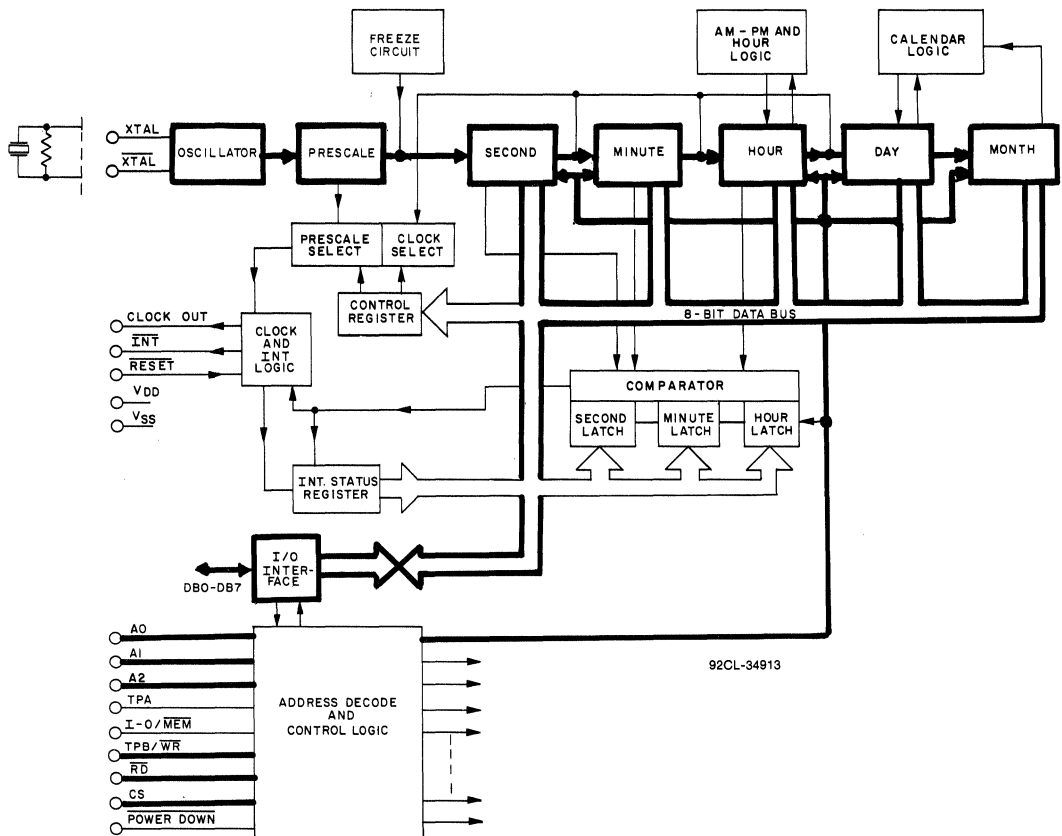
FREEZE CIRCUIT

AM - PM AND HOUR LOGIC

CALENDAR LOGIC

XTAL

$\overline{XTAL}$

OSCILLATOR

PRESCALE

SECOND

MINUTE

HOUR

DAY

MONTH

PRESCALE SELECT

CLOCK SELECT

CONTROL REGISTER

CLOCK OUT

$\overline{INT}$

$\overline{RESET}$

$V_{DD}$

$V_{SS}$

CLOCK AND INT LOGIC

8-BIT DATA BUS

COMPARATOR

SECOND LATCH

MINUTE LATCH

HOUR LATCH

INT. STATUS REGISTER

I/O INTERFACE

DB0-DB7

A0

A1

A2

TPA

I-O/$\overline{MEM}$

TPB/$\overline{WR}$

$\overline{RD}$

CS

$\overline{POWER\ DOWN}$

ADDRESS DECODE AND CONTROL LOGIC

92CL-34913